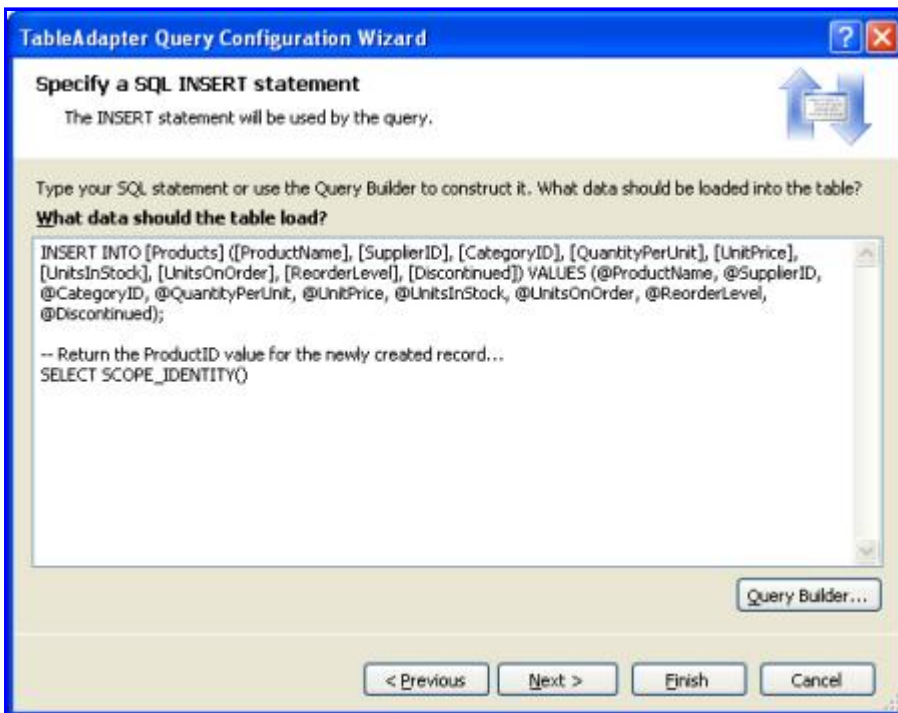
TableAdapter Query Configuration Wizard

Specify a SQL INSERT statement

The INSERT statement will be used by the query.

Type your SQL statement or use the Query Builder to construct it. What data should be loaded into the table?

What data should the table load?

INSERT INTO [Products] ([ProductName], [SupplierID], [CategoryID], [QuantityPerUnit], [UnitPrice], [UnitsInStock], [UnitsOnOrder], [ReorderLevel], [Discontinued]) VALUES (@ProductName, @SupplierID, @CategoryID, @QuantityPerUnit, @UnitPrice, @UnitsInStock, @UnitsOnOrder, @ReorderLevel, @Discontinued);

-- Return the ProductID value for the newly created record...
SELECT SCOPE_IDENTITY()

Query Builder...

< Previous | Next > | Finish | Cancel